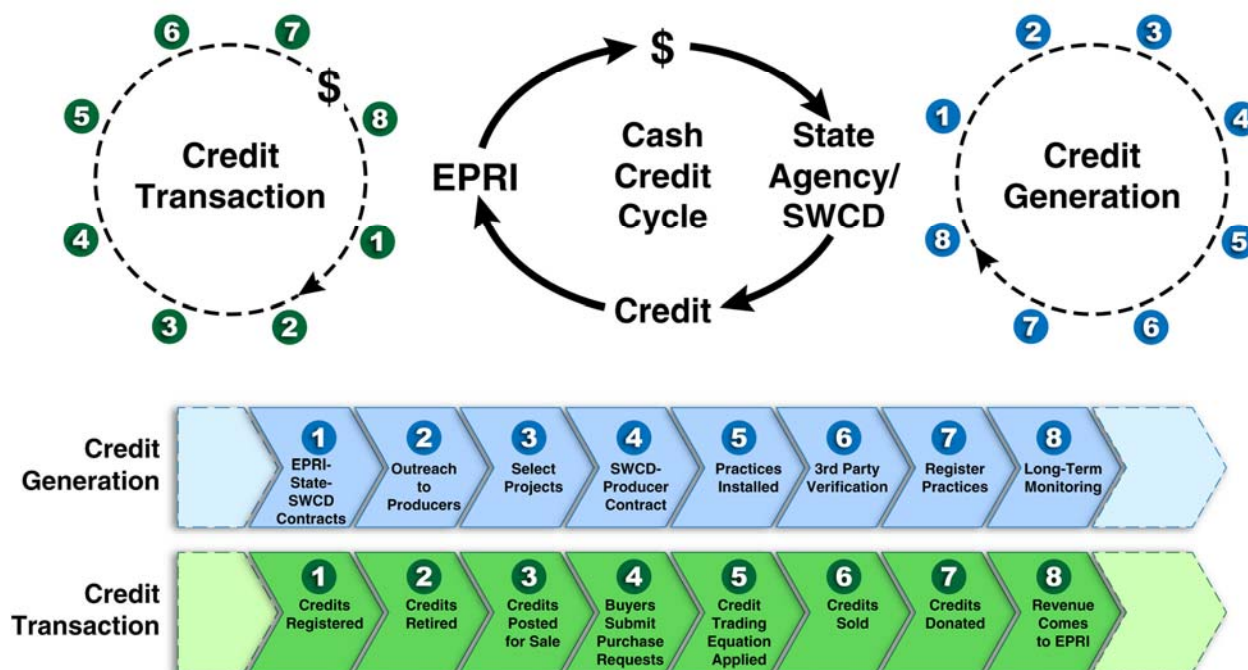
6 7 $ 5 8
Credit Transaction
4 1
3 2

$
EPRI
Cash Credit Cycle
State Agency/ SWCD
Credit

2 3
1 4
Credit Generation
8 5
7 6

Credit Generation
1 EPRI-State-SWCD Contracts
2 Outreach to Producers
3 Select Projects
4 SWCD-Producer Contract
5 Practices Installed
6 3rd Party Verification
7 Register Practices
8 Long-Term Monitoring

Credit Transaction
1 Credits Registered
2 Credits Retired
3 Credits Posted for Sale
4 Buyers Submit Purchase Requests
5 Credit Trading Equation Applied
6 Credits Sold
7 Credits Donated
8 Revenue Comes to EPRI